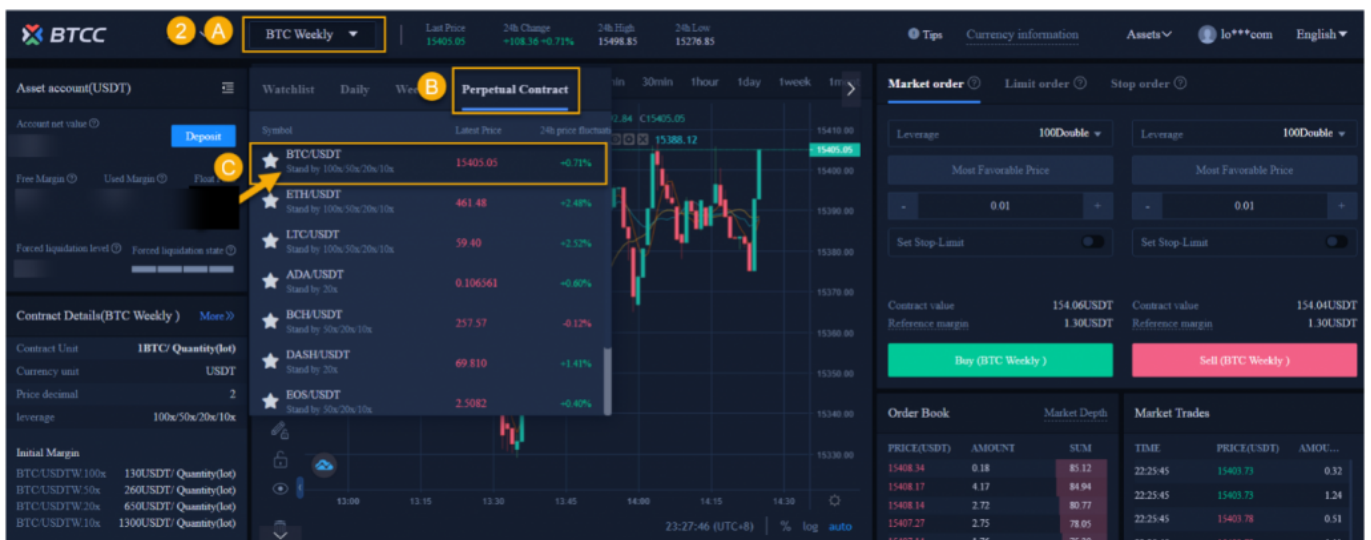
BTCC

2 A

BTC Weekly

Last Price 15405.05 | 24h Change +108.36 +0.71% | 24h High 15498.85 | 24h Low 15276.85

Tips | Currency information | Assets | lo***com | English

Asset account(USDT)

Account net value

Deposit

Free Margin | Used Margin | Float

Forced liquidation level | Forced liquidation state

Contract Details(BTC Weekly) More

| | |
|---|---|
| Contract Unit | 1BTC/ Quantity(lot) |
| Currency unit | USDT |
| Price decimal | 2 |
| leverage | 100x/50x/20x/10x |

Initial Margin

| | |
|---|---|
| BTC/USDTW.100x | 130USDT/ Quantity(lot) |
| BTC/USDTW.50x | 260USDT/ Quantity(lot) |
| BTC/USDTW.20x | 650USDT/ Quantity(lot) |
| BTC/USDTW.10x | 1300USDT/ Quantity(lot) |

Watchlist | Daily | We B | Perpetual Contract

C

| Symbol | Latest Price | 24h price fluctuat |
|---|---|---|
| BTC/USDT Stand by 100x/50x/20x/10x | 15405.05 | +0.71% |
| ETH/USDT Stand by 100x/50x/20x/10x | 461.48 | +2.48% |
| LTC/USDT Stand by 100x/50x/20x/10x | 59.40 | +2.52% |
| ADA/USDT Stand by 20x | 0.106561 | +0.60% |
| BCH/USDT Stand by 50x/20x/10x | 257.57 | -0.12% |
| DASH/USDT Stand by 20x | 69.810 | +1.41% |
| EOS/USDT Stand by 50x/20x/10x | 2.5082 | +0.40% |

in 30min 1hour 1day 1week 1m

C15405.05 15388.12

15410.00 15405.05 15400.00 15390.00 15380.00 15370.00 15360.00 15350.00 15340.00 15330.00

13:00 13:15 13:30 13:45 14:00 14:15 14:30

23:27:46 (UTC+8) % log auto

Market order | Limit order | Stop order

Leverage 100Double | Leverage 100Double

Most Favorable Price | Most Favorable Price

- 0.01 + | - 0.01 +

Set Stop-Limit | Set Stop-Limit

Contract value 154.06USDT | Contract value 154.04USDT
Reference margin 1.30USDT | Reference margin 1.30USDT

Buy (BTC Weekly) | Sell (BTC Weekly)

Order Book Market Depth

| PRICE(USDT) | AMOUNT | SUM |
|---|---|---|
| 15408.34 | 0.18 | 85.12 |
| 15408.17 | 4.17 | 84.94 |
| 15408.14 | 2.72 | 80.77 |
| 15407.27 | 2.75 | 78.05 |

Market Trades

| TIME | PRICE(USDT) | AMOU... |
|---|---|---|
| 22:25:45 | 15403.73 | 0.32 |
| 22:25:45 | 15403.73 | 1.24 |
| 22:25:45 | 15403.78 | 0.51 |